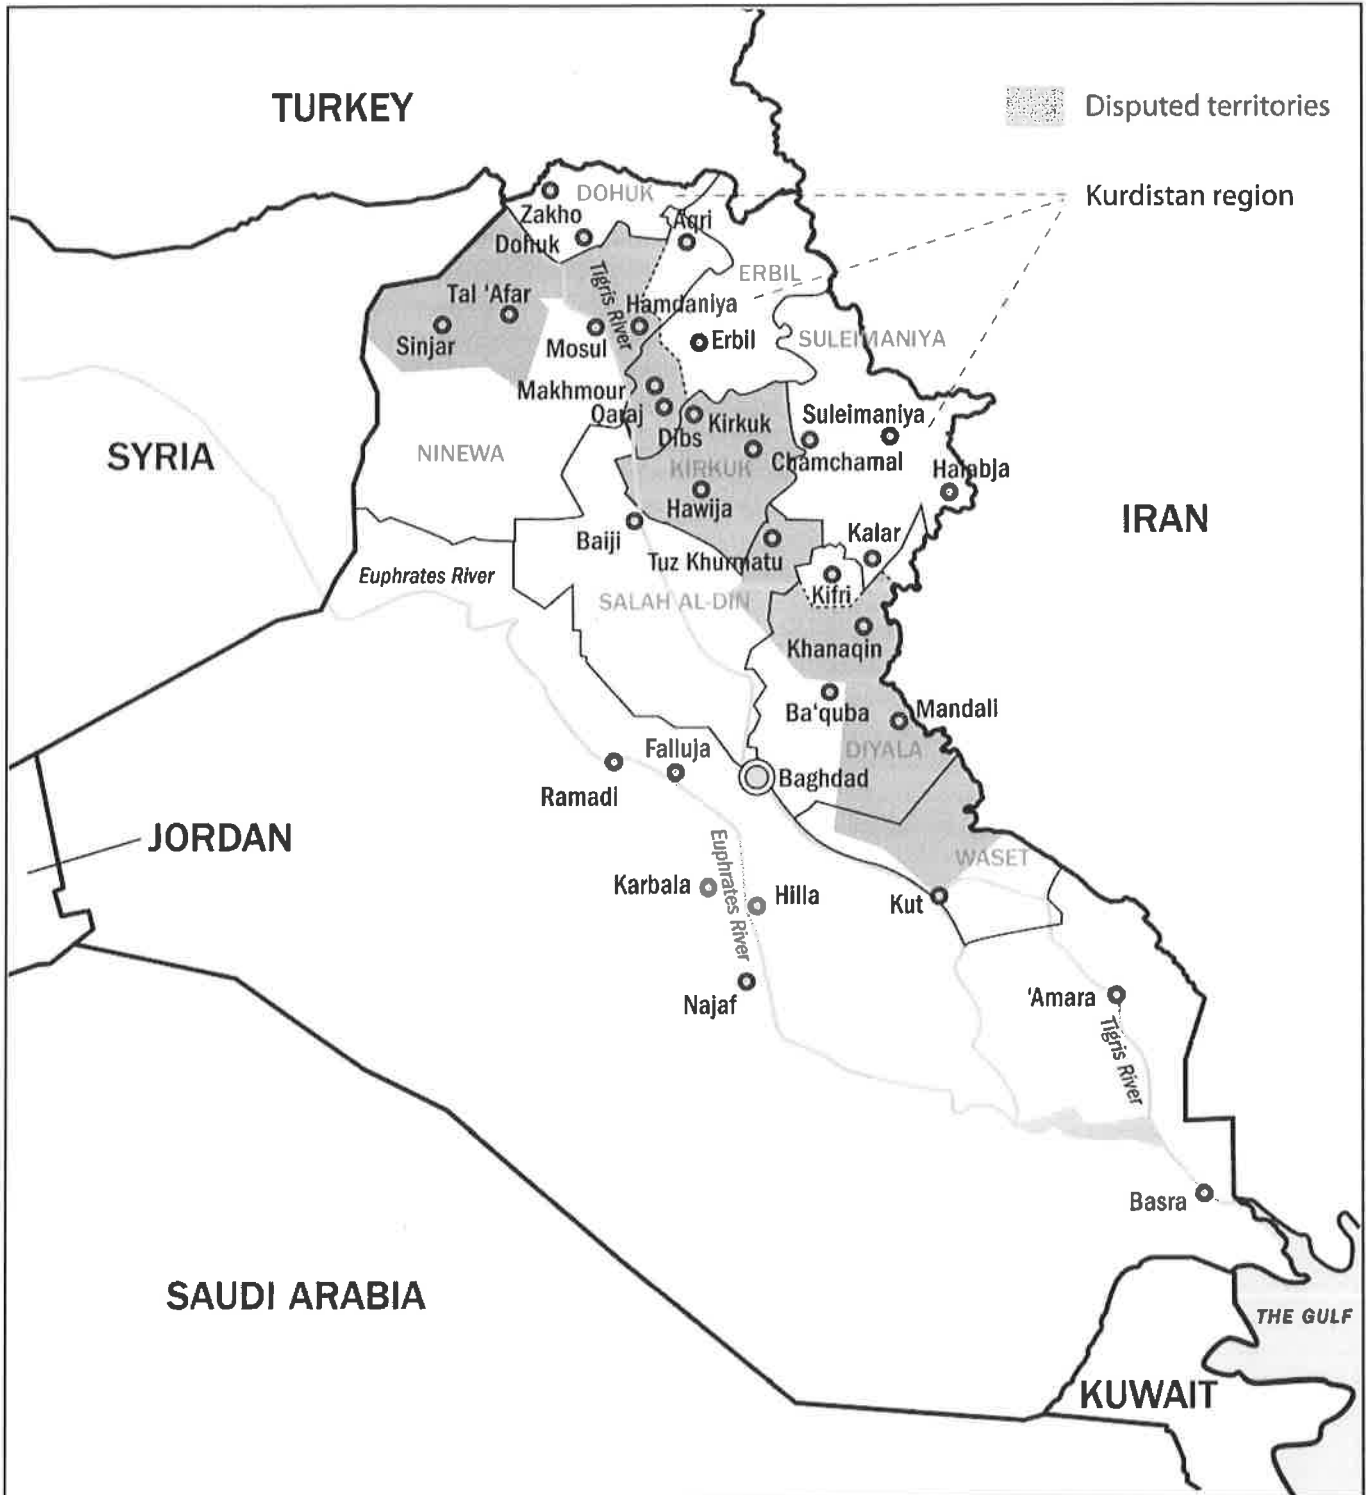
TURKEY

Disputed territories

Kurdistan region

DOHUK
Zakho
Dohuk
Aqri
ERBIL
Tigris River
Tal 'Afar
Hamdaniya
Sinjar
Mosul
Erbil
SULEIMANIYA
Makhmour
Qaraj
Dibs
Kirkuk
Suleimaniya
SYRIA
NINEWA
KIRKUK
Chamchamal
Halabja
Hawija
IRAN
Baiji
Kalar
Tuz Khurmatu
Euphrates River
SALAH AL-DIN
Kifri
Khanaqin
Ba'quba
Mandali
DIYALA
Falluja
Ramadi
Baghdad
JORDAN
WASET
Euphrates River
Karbala
Hilla
Kut
Najaf
'Amara
Tigris River
Basra
SAUDI ARABIA
THE GULF
KUWAIT